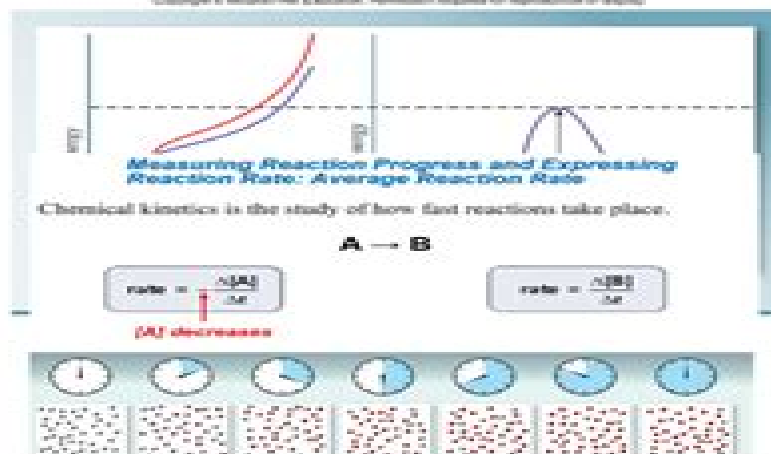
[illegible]

Measuring Reaction Progress and Expressing Reaction Rate: Average Reaction Rate

Chemical kinetics is the study of how fast reactions take place.

A → B

rate = $-\frac{\Delta[A]}{\Delta t}$

[A] decreases

rate = $\frac{\Delta[B]}{\Delta t}$